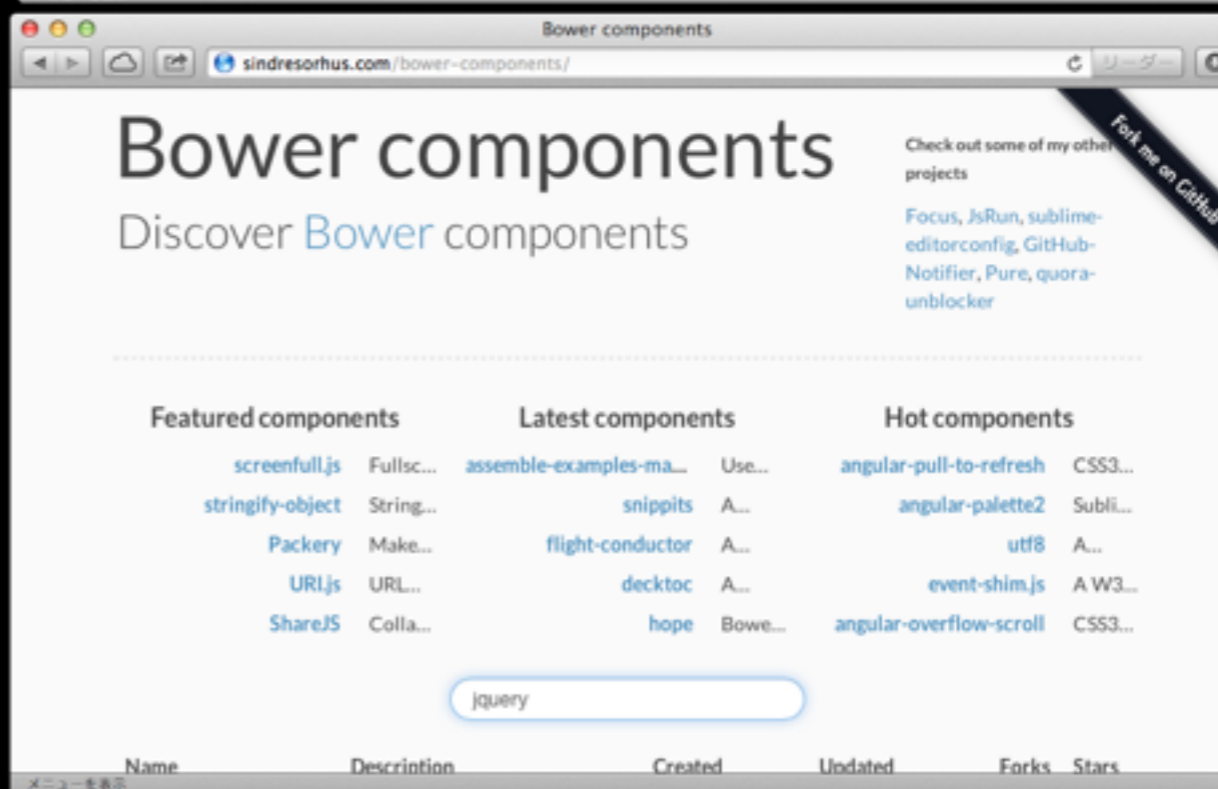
Bower components

sindresorhus.com/bower-components/

リーダー

Fork me on GitHub

Bower components

Discover Bower components

Check out some of my other projects

Focus, JsRun, sublime-editorconfig, GitHub-Notifier, Pure, quora-unblocker

Featured components

| | |
|---|---|
| screenfull.js | Fullsc... |
| stringify-object | String... |
| Packery | Make... |
| URI.js | URL... |
| ShareJS | Colla... |

Latest components

| | |
|---|---|
| assemble-examples-ma... | Use... |
| snippits | A... |
| flight-conductor | A... |
| decktoc | A... |
| hope | Bowe... |

Hot components

| | |
|---|---|
| angular-pull-to-refresh | CSS3... |
| angular-palette2 | Subli... |
| utf8 | A... |
| event-shim.js | A W3... |
| angular-overflow-scroll | CSS3... |

jquery

| Name | Description | Created | Updated | Forks | Stars |
|---|---|---|---|---|---|

メニューを表示